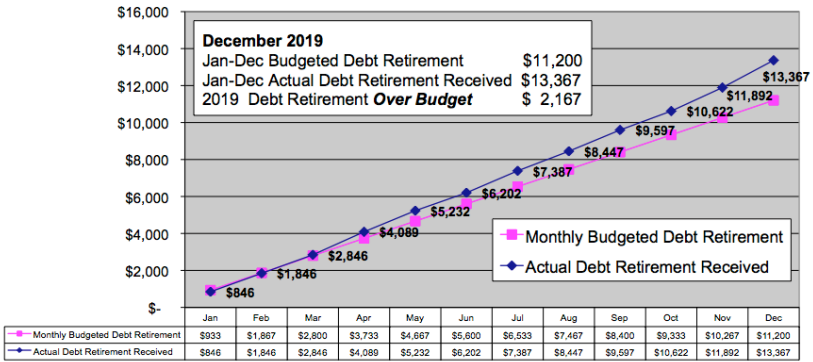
$16,000
$14,000
$12,000
$10,000
$8,000
$6,000
$4,000
$2,000
$-

December 2019
Jan-Dec Budgeted Debt Retirement $11,200
Jan-Dec Actual Debt Retirement Received $13,367
2019 Debt Retirement **Over Budget** $ 2,167

$846
$1,846
$2,846
$4,089
$5,232
$6,202
$7,387
$8,447
$9,597
$10,622
$11,892
$13,367

Monthly Budgeted Debt Retirement
Actual Debt Retirement Received

| | Jan | Feb | Mar | Apr | May | Jun | Jul | Aug | Sep | Oct | Nov | Dec |
|---|---|---|---|---|---|---|---|---|---|---|---|---|
| Monthly Budgeted Debt Retirement | $933 | $1,867 | $2,800 | $3,733 | $4,667 | $5,600 | $6,533 | $7,467 | $8,400 | $9,333 | $10,267 | $11,200 |
| Actual Debt Retirement Received | $846 | $1,846 | $2,846 | $4,089 | $5,232 | $6,202 | $7,387 | $8,447 | $9,597 | $10,622 | $11,892 | $13,367 |